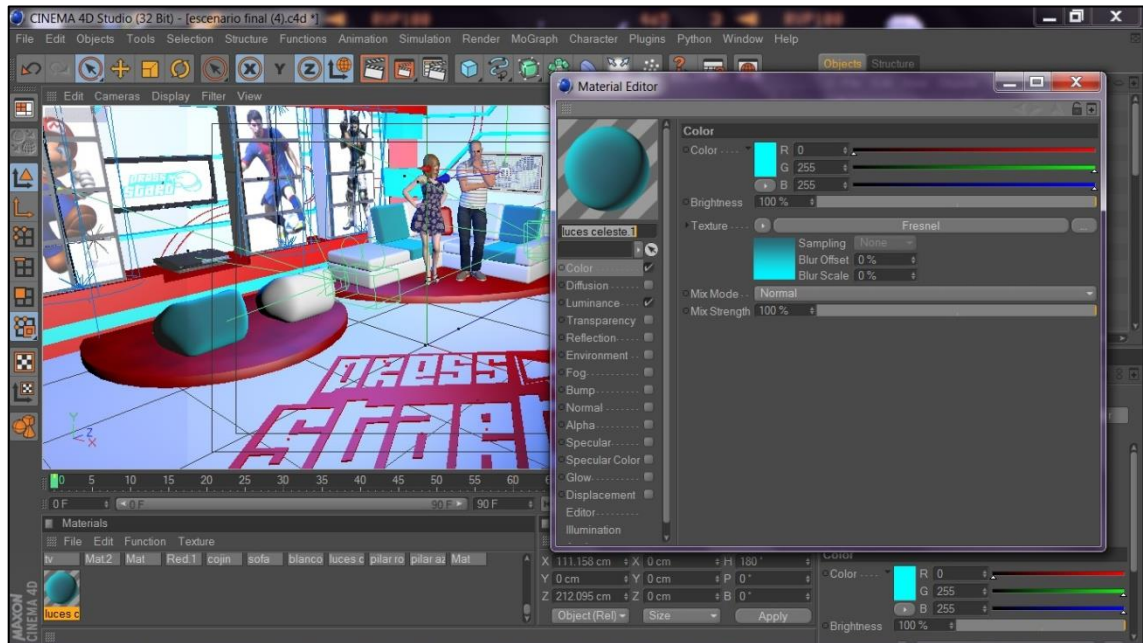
CINEMA 4D Studio (32 Bit) - [escenario final (4).c4d *]

File Edit Objects Tools Selection Structure Functions Animation Simulation Render MoGraph Character Plugins Python Window Help

Objects Structure

Edit Cameras Display Filter View

Material Editor

luces celeste.1

Color
Diffusion
Luminance
Transparency
Reflection
Environment
Fog
Bump
Normal
Alpha
Specular
Specular Color
Glow
Displacement
Editor
Illumination

Color
Color
R 0
G 255
B 255
Brightness 100 %
Texture
Fresnel
Sampling None
Blur Offset 0 %
Blur Scale 0 %
Mix Mode Normal
Mix Strength 100 %

0 5 10 15 20 25 30 35 40 45 50 55 60
0 F
0 F
90 F
90 F

Materials
File Edit Function Texture
tv Mat.2 Mat Red.1 cojin sofa blanco luces c pilar ro pilar az Mat
luces c

X 111.158 cm X 0 cm H 180 °
Y 0 cm Y 0 cm P 0 °
Z 212.095 cm Z 0 cm B 0 °
Object (Rel) Size Apply

Color
Color
R 0
G 255
B 255
Brightness 100 %

MAXON CINEMA 4D